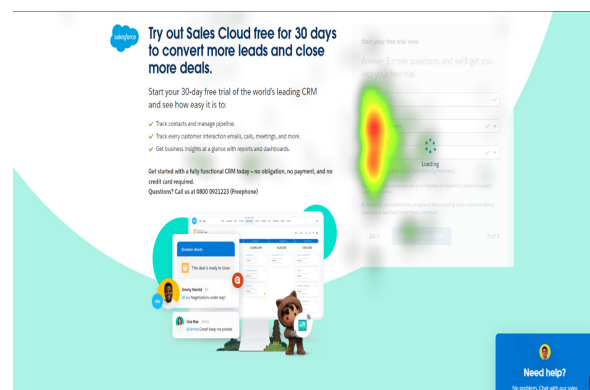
salesforce

Try out Sales Cloud free for 30 days to convert more leads and close more deals.

Start your 30-day free trial of the world's leading CRM and see how easy it is to:

✓ Track contacts and manage pipeline.
✓ Track every customer interaction emails, calls, meetings, and more.
✓ Get business insights at a glance with reports and dashboards.

Get started with a fully functional CRM today – no obligation, no payment, and no credit card required.
Questions? Call us at 0800 0921223 (Freephone)

Start your free trial now.

Answer 3 more questions and we'll get you into your free trial.

Loading

BACK

3 of 3

Division deals

This deal is ready to close.

Jimmy Harold

Negotiations under way!

Lisa Ruiz

@Jimmy Great! Keep me posted.

Need help?

No problem. Chat with our sales